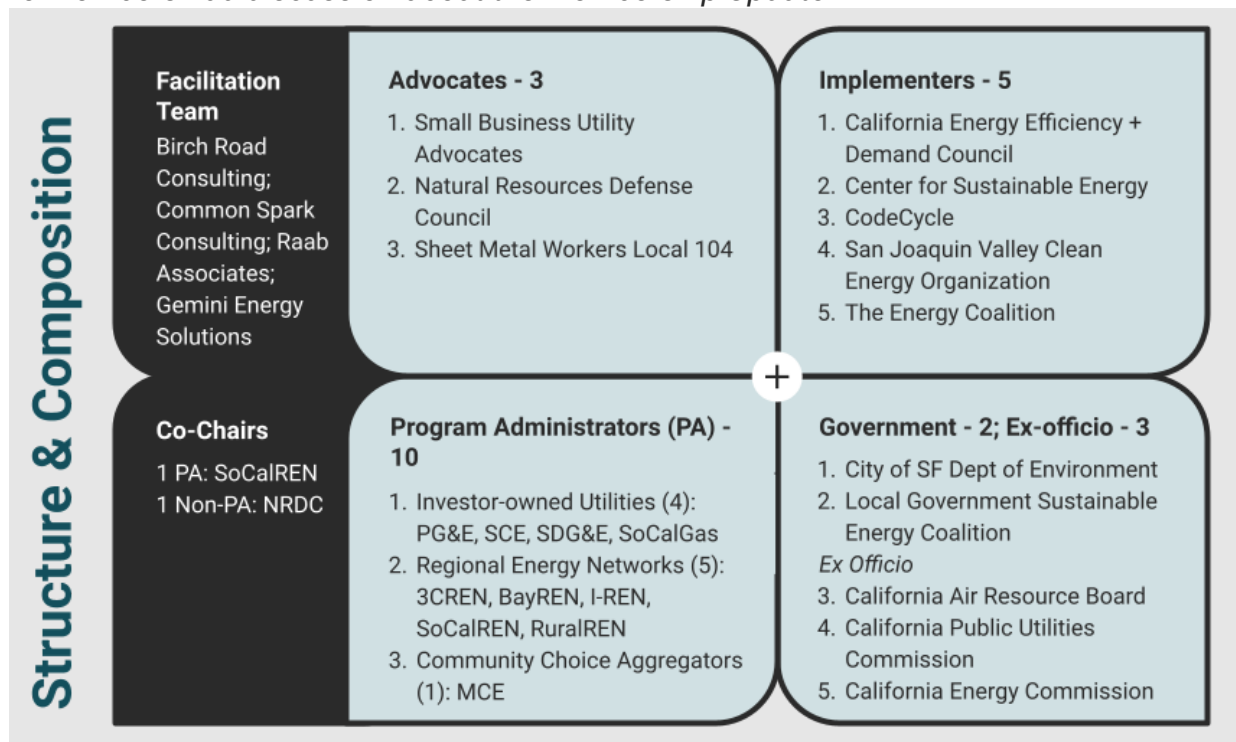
Structure & Composition

Facilitation Team
Birch Road Consulting; Common Spark Consulting; Raab Associates; Gemini Energy Solutions

Advocates - 3
1. Small Business Utility Advocates
2. Natural Resources Defense Council
3. Sheet Metal Workers Local 104

Implementers - 5
1. California Energy Efficiency + Demand Council
2. Center for Sustainable Energy
3. CodeCycle
4. San Joaquin Valley Clean Energy Organization
5. The Energy Coalition

+

Co-Chairs
1 PA: SoCalREN
1 Non-PA: NRDC

Program Administrators (PA) - 10
1. Investor-owned Utilities (4): PG&E, SCE, SDG&E, SoCalGas
2. Regional Energy Networks (5): 3CREN, BayREN, I-REN, SoCalREN, RuralREN
3. Community Choice Aggregators (1): MCE

Government - 2; Ex-officio - 3
1. City of SF Dept of Environment
2. Local Government Sustainable Energy Coalition
Ex Officio
3. California Air Resource Board
4. California Public Utilities Commission
5. California Energy Commission